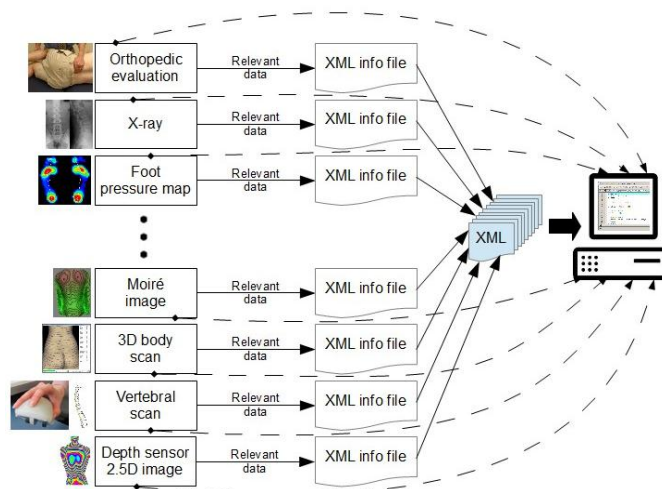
Orthopedic evaluation
Relevant data
XML info file

X-ray
Relevant data
XML info file

Foot pressure map
Relevant data
XML info file

Moiré image
Relevant data
XML info file

3D body scan
Relevant data
XML info file

Vertebral scan
Relevant data
XML info file

Depth sensor 2.5D image
Relevant data
XML info file

XML